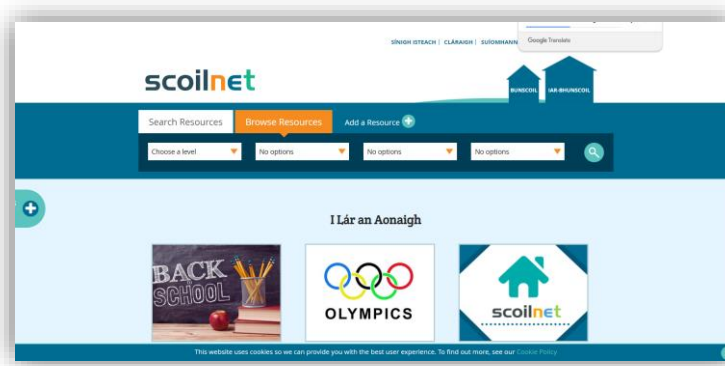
Google Translate

SÍNIGH ISTEACH | CLÁRAIGH | SUÍOMHANN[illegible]

scoilnet

BUNSCOIL

IAR-BHUNSCOIL

Search Resources

Browse Resources

Add a Resource

Choose a level

No options

No options

No options

I Lár an Aonaigh

BACK SCHOOL

OLYMPICS

scoilnet

This website uses cookies so we can provide you with the best user experience. To find out more, see our Cookie Policy